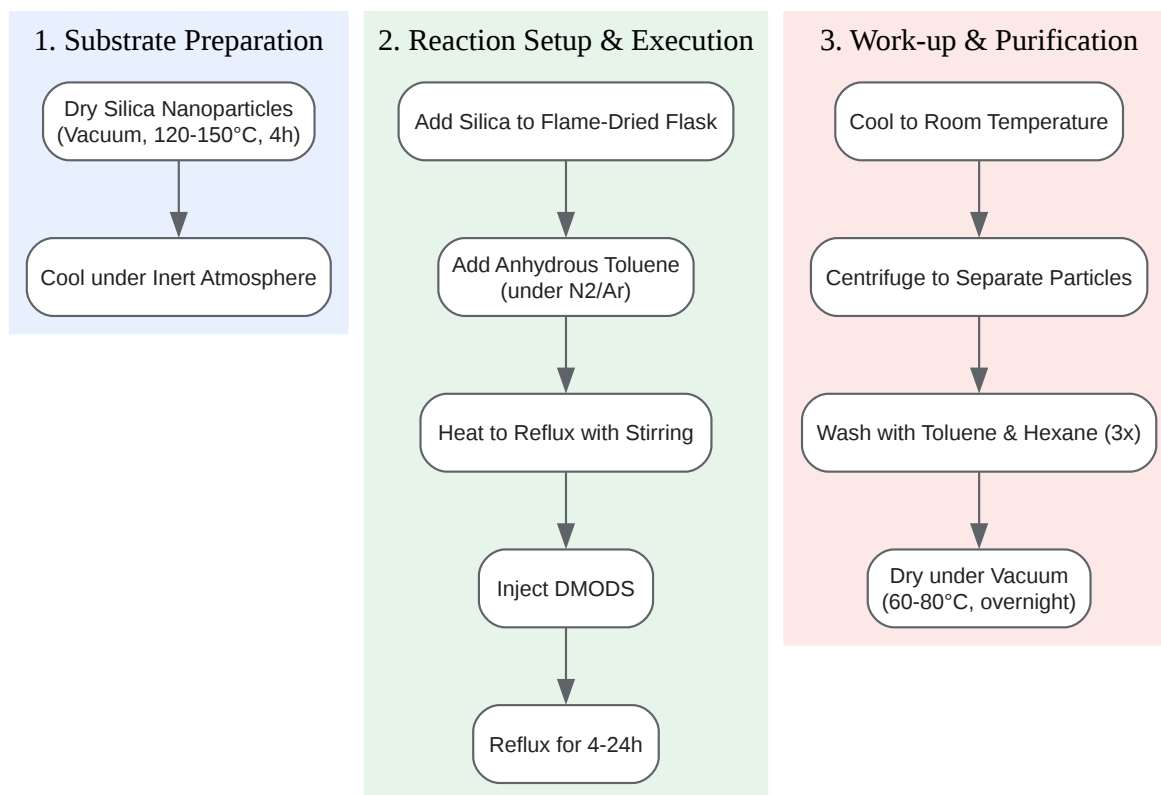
1. Substrate Preparation

Dry Silica Nanoparticles (Vacuum, 120-150°C, 4h)

Cool under Inert Atmosphere

2. Reaction Setup & Execution

Add Silica to Flame-Dried Flask

Add Anhydrous Toluene (under N2/Ar)

Heat to Reflux with Stirring

Inject DMODS

Reflux for 4-24h

3. Work-up & Purification

Cool to Room Temperature

Centrifuge to Separate Particles

Wash with Toluene & Hexane (3x)

Dry under Vacuum (60-80°C, overnight)